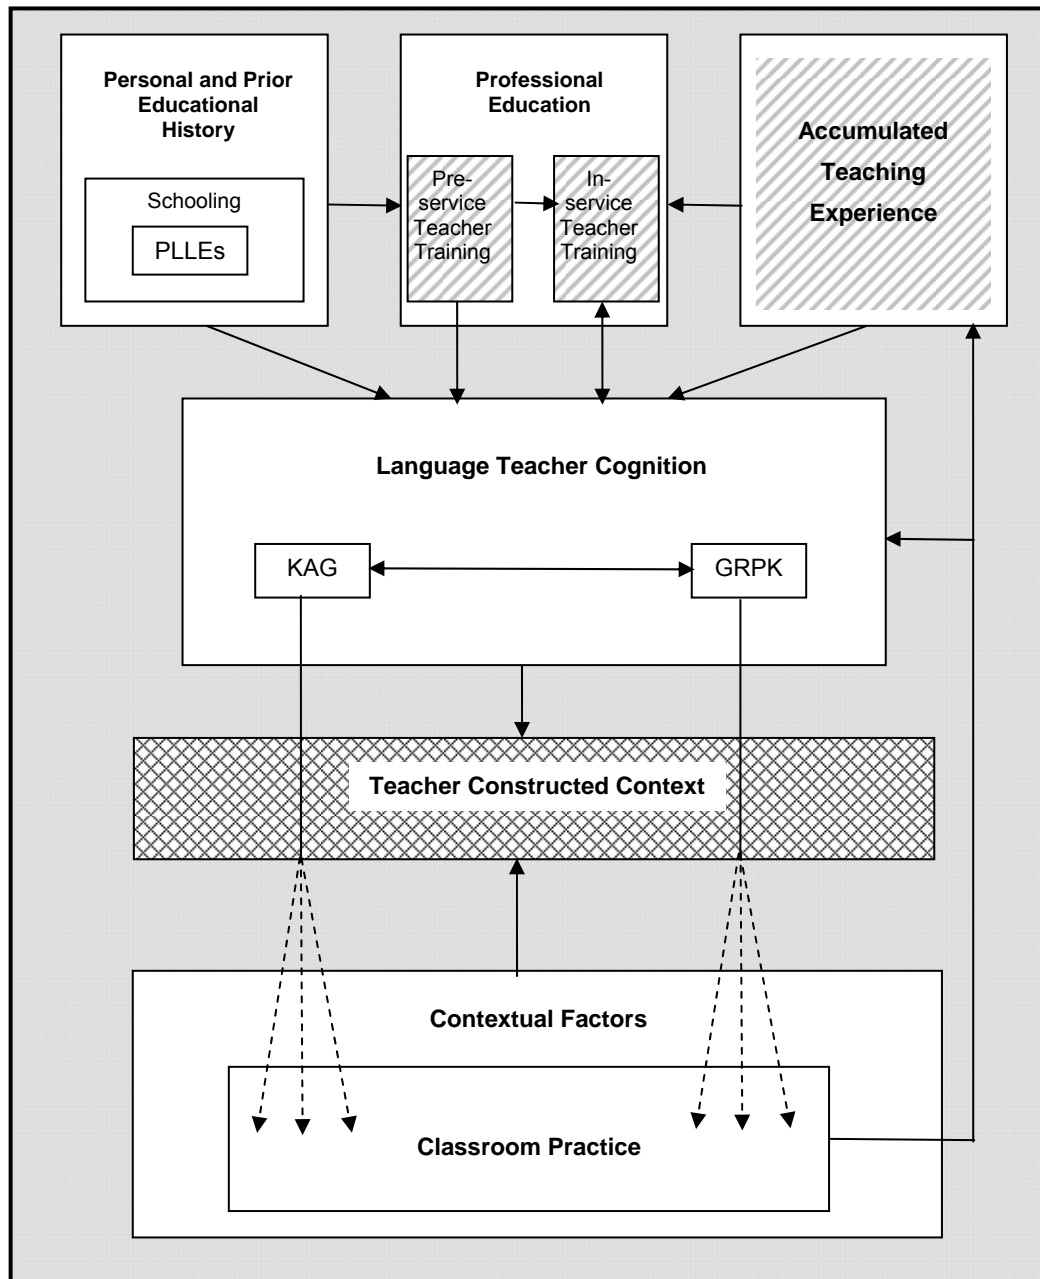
Personal and Prior Educational History

Schooling

PLLEs

Professional Education

Pre-service Teacher Training

In-service Teacher Training

Accumulated Teaching Experience

Language Teacher Cognition

KAG

GRPK

Teacher Constructed Context

Contextual Factors

Classroom Practice